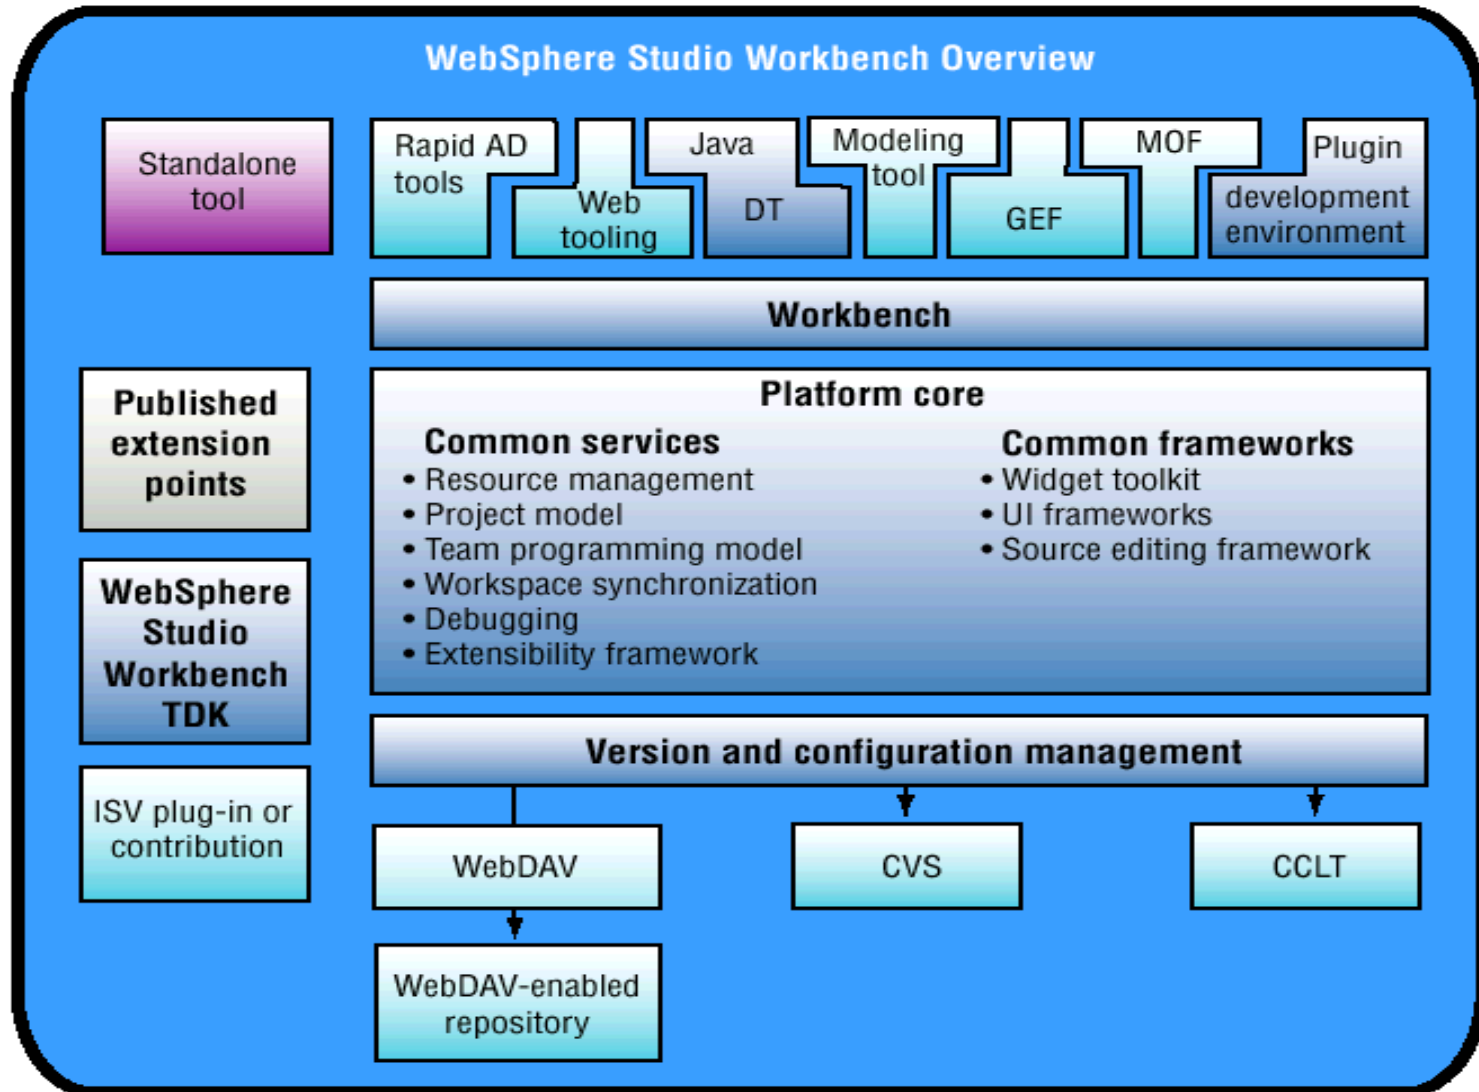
WebSphere Studio Workbench Overview

Standalone tool

Rapid AD tools

Web tooling

Java DT

Modeling tool

GEF

MOF

Plugin development environment

Workbench

Published extension points

WebSphere Studio Workbench TDK

ISV plug-in or contribution

Platform core

Common services
• Resource management
• Project model
• Team programming model
• Workspace synchronization
• Debugging
• Extensibility framework

Common frameworks
• Widget toolkit
• UI frameworks
• Source editing framework

Version and configuration management

WebDAV

CVS

CCLT

WebDAV-enabled repository